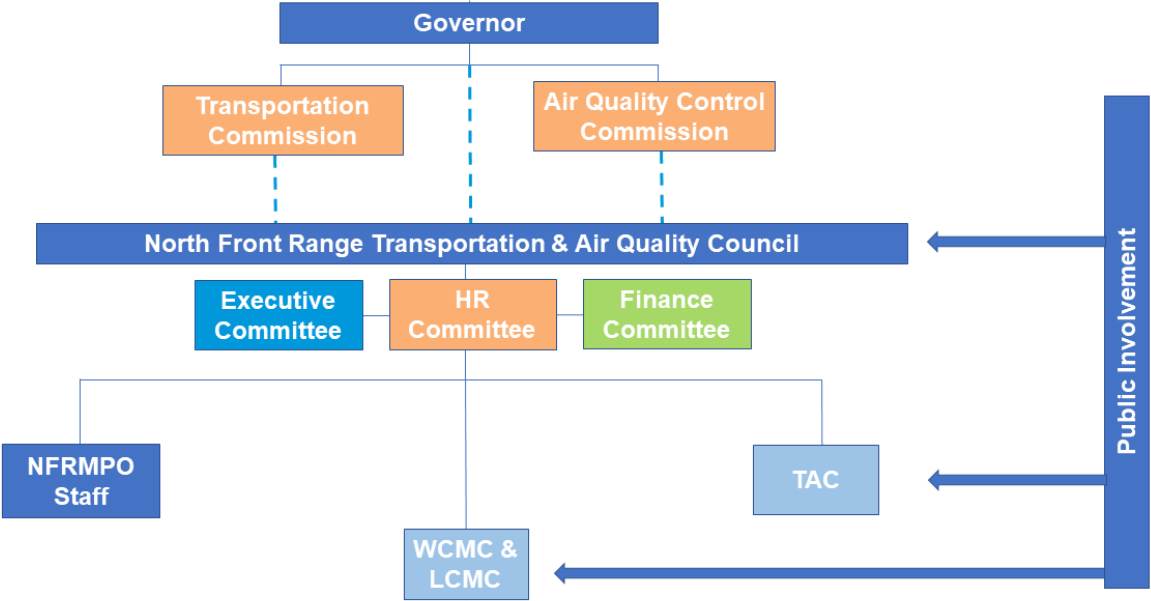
Governor

Transportation Commission

Air Quality Control Commission

North Front Range Transportation & Air Quality Council

Executive Committee

HR Committee

Finance Committee

NFRMPO Staff

TAC

WCMC & LCMC

Public Involvement